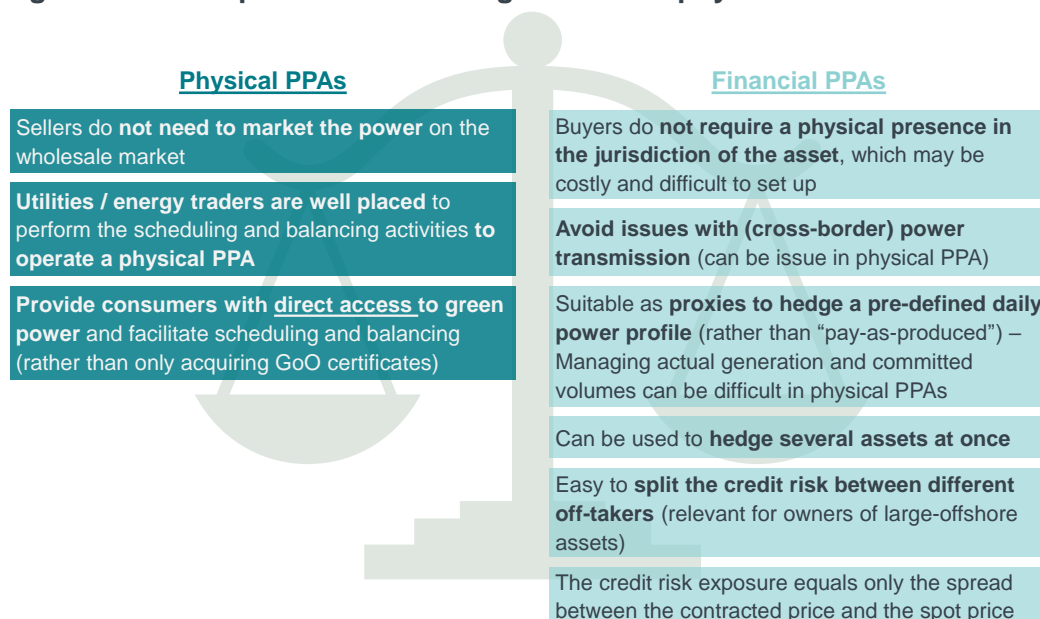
Physical PPAs

Sellers do not need to market the power on the wholesale market

Utilities / energy traders are well placed to perform the scheduling and balancing activities to operate a physical PPA

Provide consumers with direct access to green power and facilitate scheduling and balancing (rather than only acquiring GoO certificates)

Financial PPAs

Buyers do not require a physical presence in the jurisdiction of the asset, which may be costly and difficult to set up

Avoid issues with (cross-border) power transmission (can be issue in physical PPA)

Suitable as proxies to hedge a pre-defined daily power profile (rather than "pay-as-produced") – Managing actual generation and committed volumes can be difficult in physical PPAs

Can be used to hedge several assets at once

Easy to split the credit risk between different off-takers (relevant for owners of large-offshore assets)

The credit risk exposure equals only the spread between the contracted price and the spot price